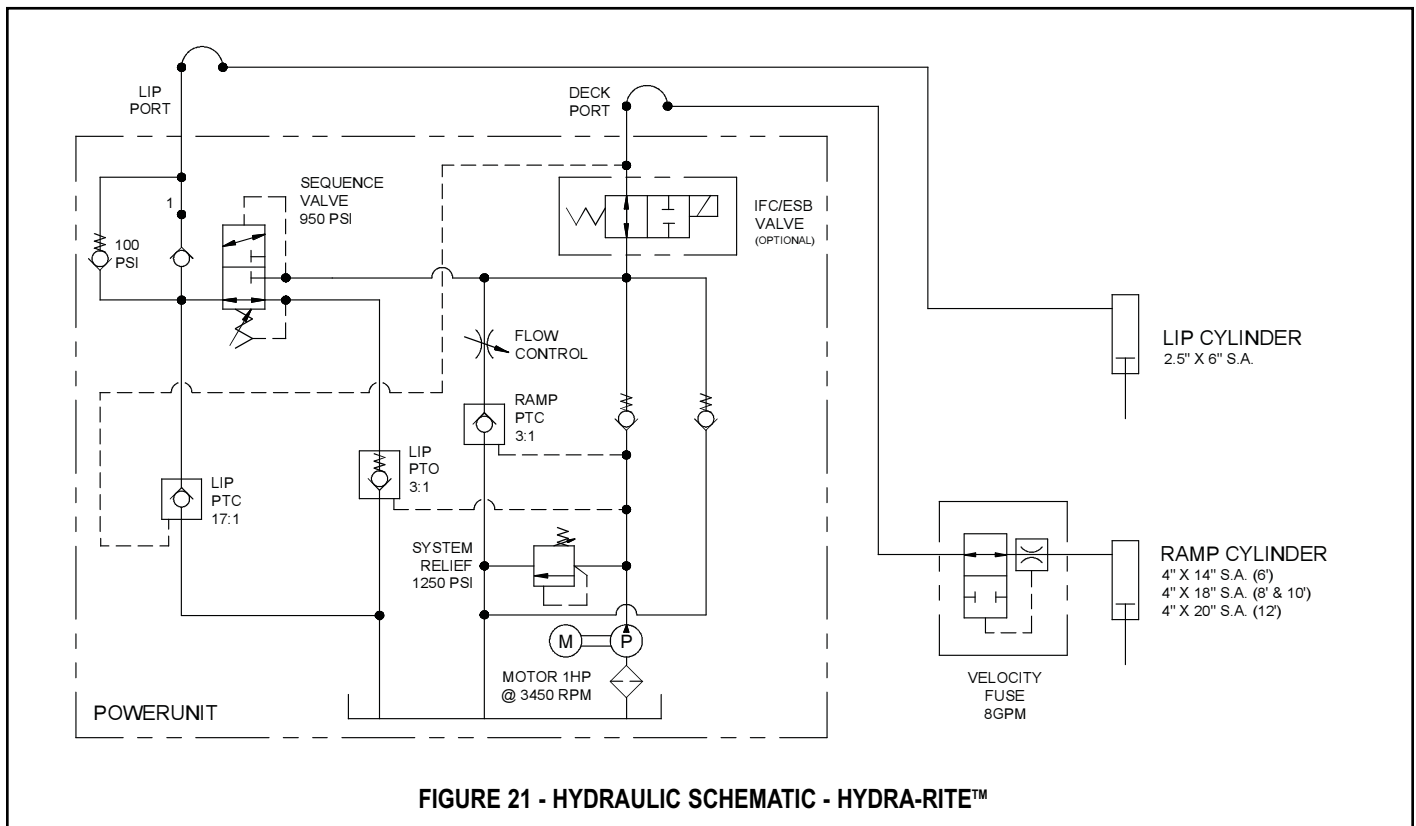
LIP PORT

DECK PORT

SEQUENCE VALVE 950 PSI

1

100 PSI

IFC/ESB VALVE (OPTIONAL)

FLOW CONTROL

RAMP PTC 3:1

LIP PTO 3:1

LIP PTC 17:1

SYSTEM RELIEF 1250 PSI

M

P

MOTOR 1HP @ 3450 RPM

POWERUNIT

LIP CYLINDER
2.5" X 6" S.A.

RAMP CYLINDER
4" X 14" S.A. (6')
4" X 18" S.A. (8' & 10')
4" X 20" S.A. (12')

VELOCITY FUSE 8GPM

FIGURE 21 - HYDRAULIC SCHEMATIC - HYDRA-RITE™